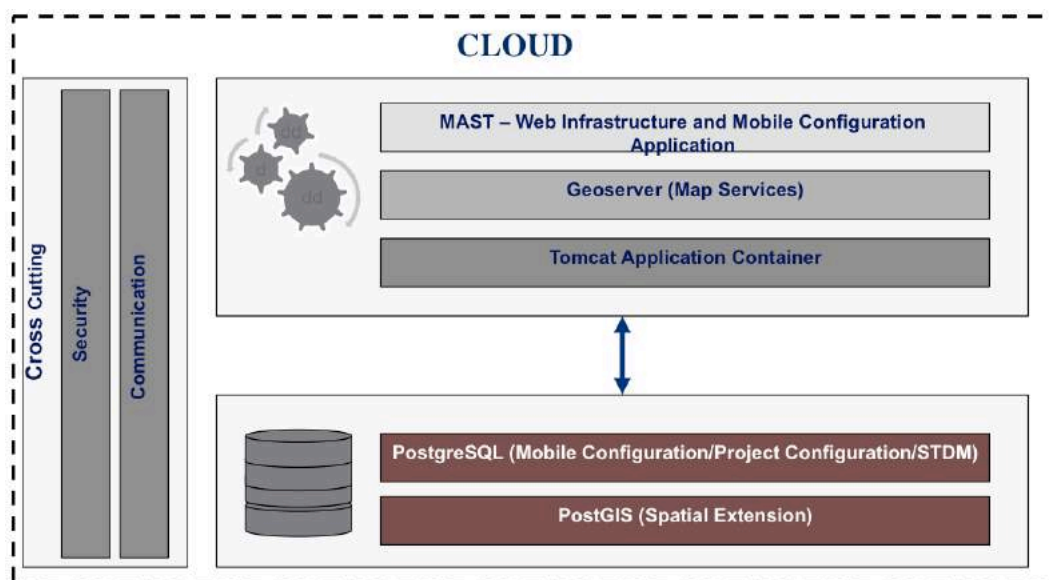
CLOUD

Cross Cutting

Security

Communication

MAST – Web Infrastructure and Mobile Configuration Application

Geoserver (Map Services)

Tomcat Application Container

PostgreSQL (Mobile Configuration/Project Configuration/STDM)

PostGIS (Spatial Extension)